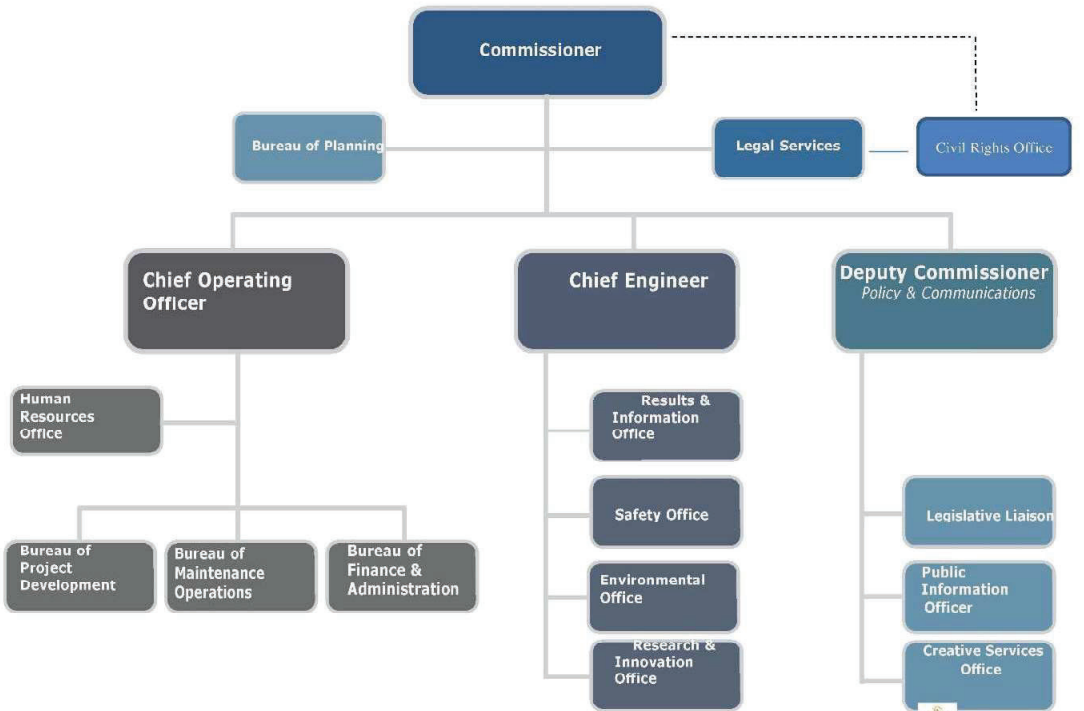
Commissioner

Bureau of Planning

Legal Services

Civil Rights Office

Chief Operating Officer

Chief Engineer

Deputy Commissioner
Policy & Communications

Human Resources Office

Bureau of Project Development

Bureau of Maintenance Operations

Bureau of Finance & Administration

Results & Information Office

Safety Office

Environmental Office

Research & Innovation Office

Legislative Liaison

Public Information Officer

Creative Services Office